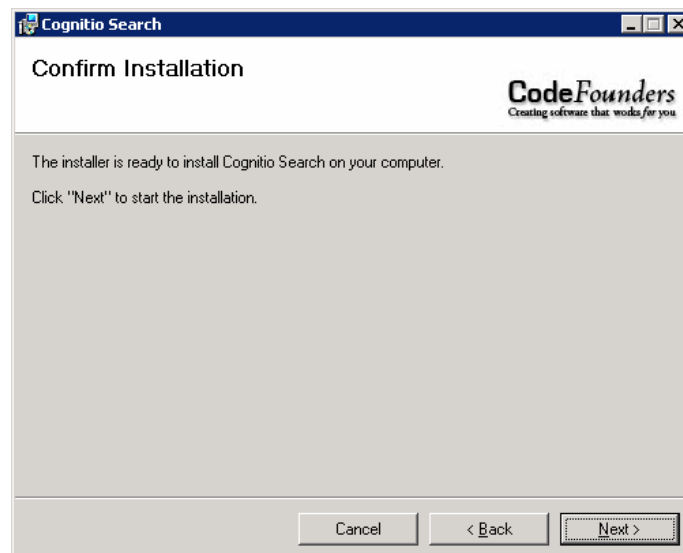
Cognitio Search

Confirm Installation

CodeFounders
Creating software that works for you

The installer is ready to install Cognitio Search on your computer.

Click "Next" to start the installation.

Cancel

< Back

Next >